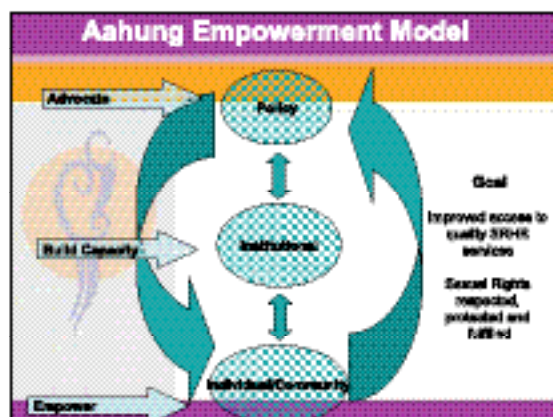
Aahung Empowerment Model

Advocate

Policy

Build Capacity

Institutional

Individual/Community

Empower

Goal

Improved access to quality SRHR services

Sexual Rights respected, protected and fulfilled